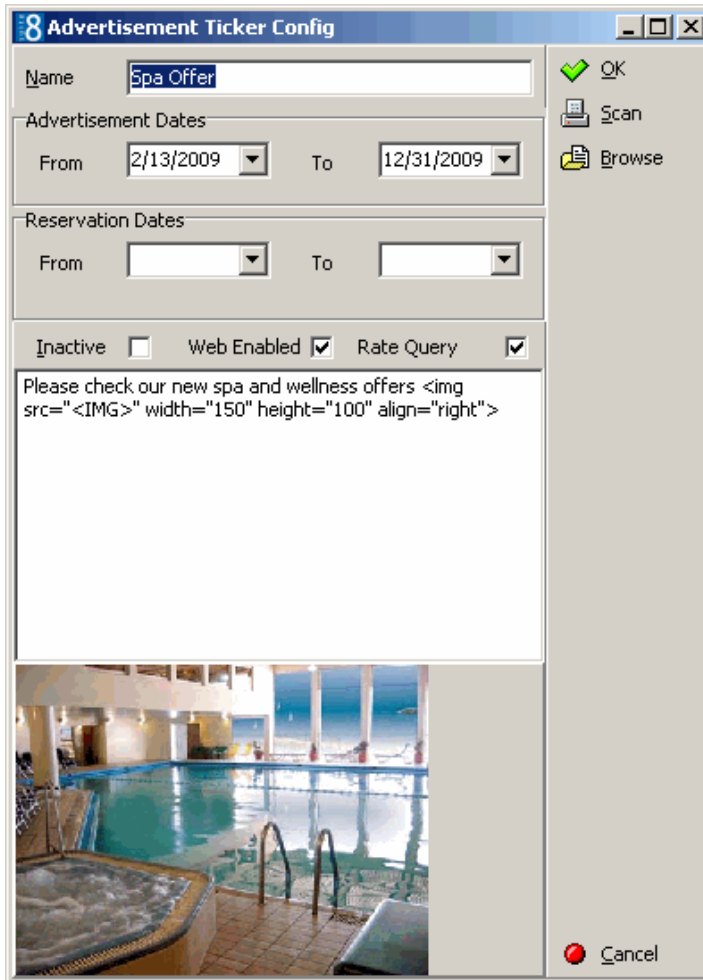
8 Advertisement Ticker Config

Name Spa Offer

Advertisement Dates
From 2/13/2009 To 12/31/2009

Reservation Dates
From To

Inactive Web Enabled Rate Query

Please check our new spa and wellness offers <img src="<IMG>" width="150" height="100" align="right">

OK
Scan
Browse

Cancel